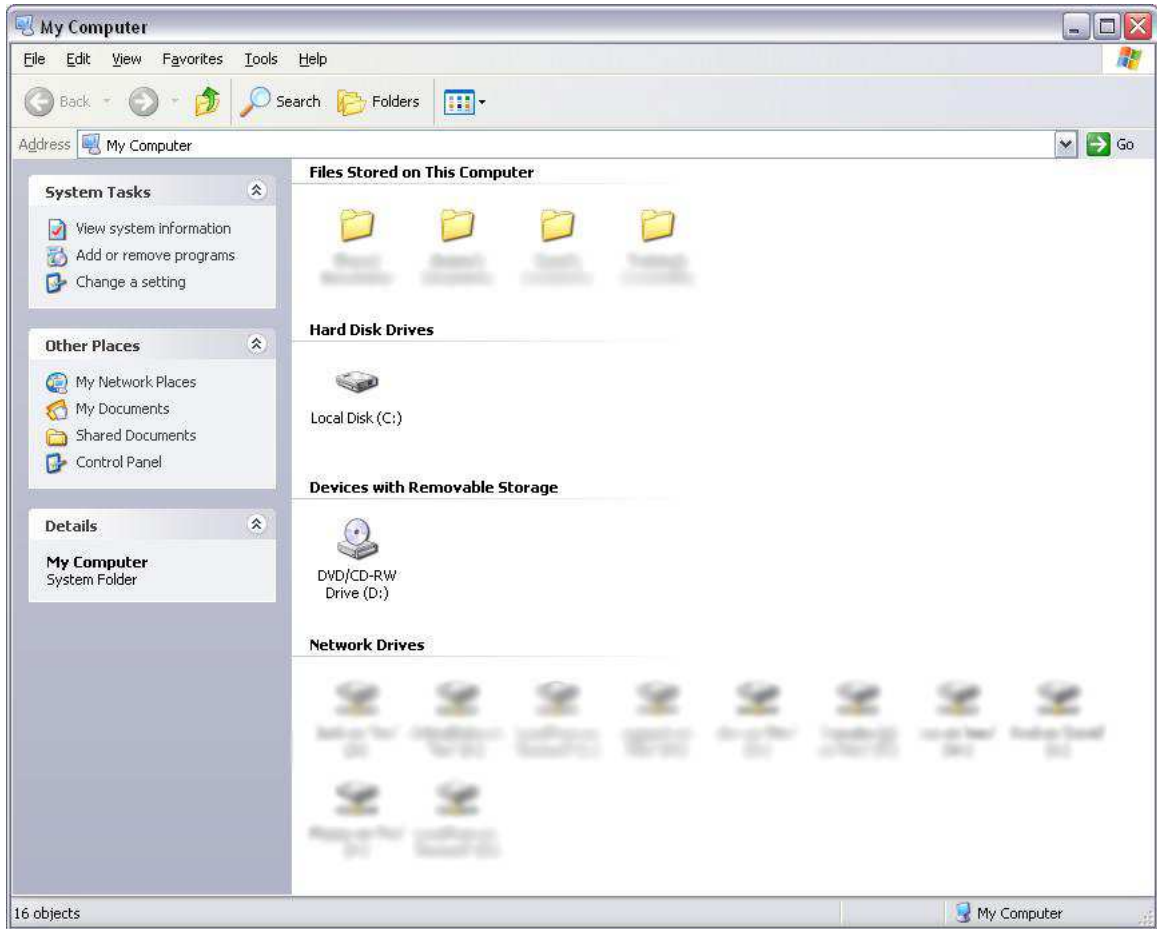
My Computer

File Edit View Favorites Tools Help

Back Search Folders

Address My Computer Go

System Tasks

View system information
Add or remove programs
Change a setting

Other Places

My Network Places
My Documents
Shared Documents
Control Panel

Details

My Computer
System Folder

Files Stored on This Computer

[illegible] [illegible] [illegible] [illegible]

Hard Disk Drives

Local Disk (C:)

Devices with Removable Storage

DVD/CD-RW Drive (D:)

Network Drives

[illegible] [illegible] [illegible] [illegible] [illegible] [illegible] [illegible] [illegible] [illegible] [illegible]

16 objects

My Computer